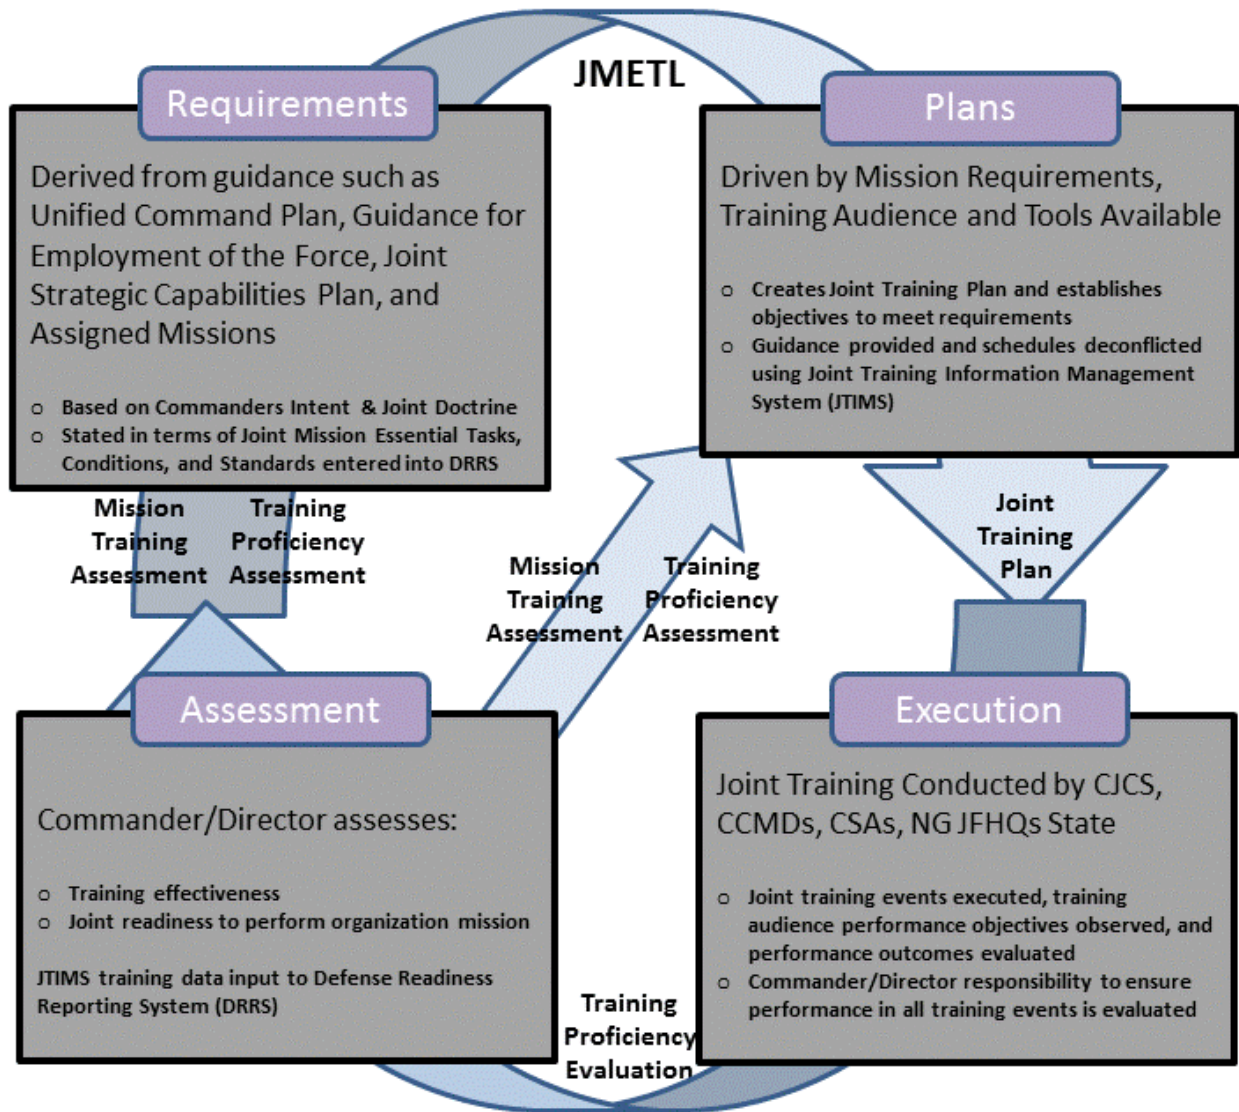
JMETL

Requirements

Derived from guidance such as Unified Command Plan, Guidance for Employment of the Force, Joint Strategic Capabilities Plan, and Assigned Missions

o Based on Commanders Intent & Joint Doctrine
o Stated in terms of Joint Mission Essential Tasks, Conditions, and Standards entered into DRRS

Plans

Driven by Mission Requirements, Training Audience and Tools Available

o Creates Joint Training Plan and establishes objectives to meet requirements
o Guidance provided and schedules deconflicted using Joint Training Information Management System (JTIMS)

Mission Training Assessment

Training Proficiency Assessment

Mission Training Assessment

Training Proficiency Assessment

Joint Training Plan

Assessment

Commander/Director assesses:

o Training effectiveness
o Joint readiness to perform organization mission

JTIMS training data input to Defense Readiness Reporting System (DRRS)

Execution

Joint Training Conducted by CJCS, CCMDs, CSAs, NG JFHQs State

o Joint training events executed, training audience performance objectives observed, and performance outcomes evaluated
o Commander/Director responsibility to ensure performance in all training events is evaluated

Training Proficiency Evaluation